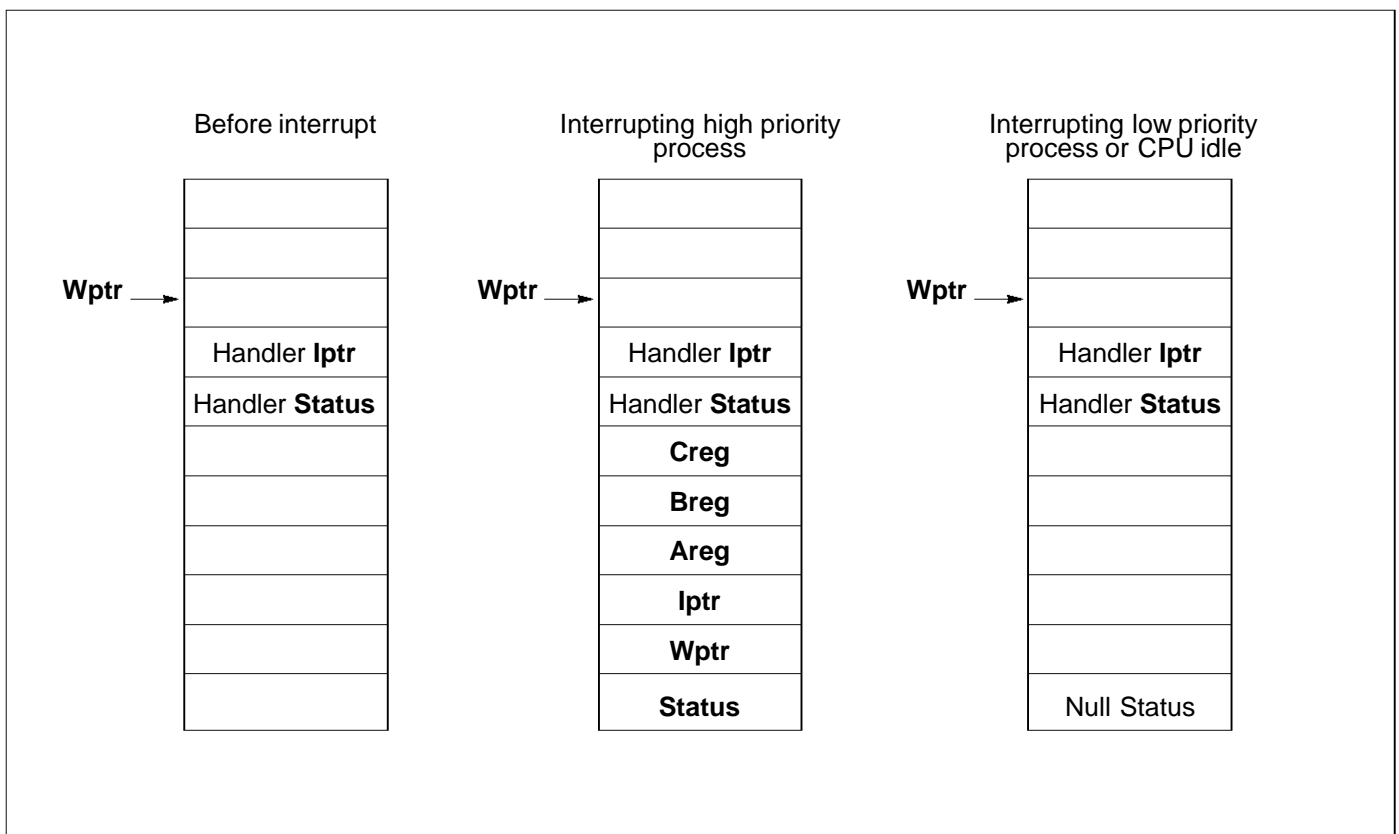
Before interrupt

Wptr

Handler Iptr
Handler Status

Interrupting high priority process

Wptr

Handler Iptr
Handler Status
Creg
Breg
Areg
Iptr
Wptr
Status

Interrupting low priority process or CPU idle

Wptr

Handler Iptr
Handler Status
Null Status